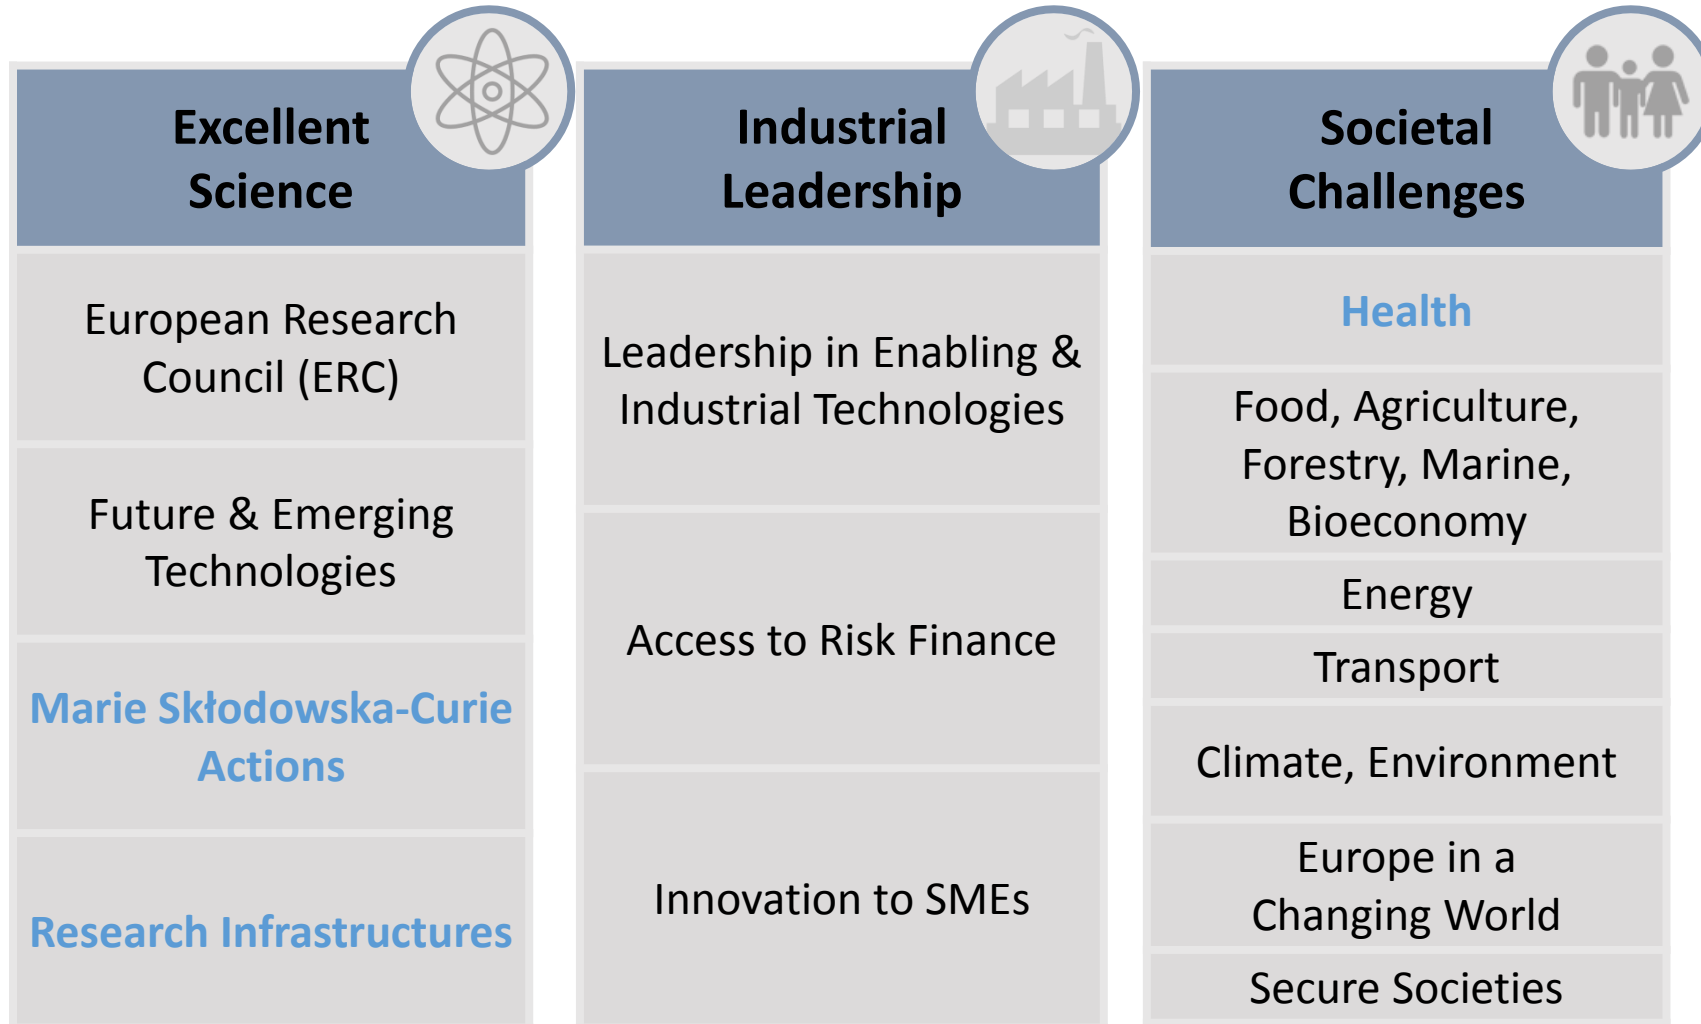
Excellent Science

European Research Council (ERC)

Future & Emerging Technologies

Marie Skłodowska-Curie Actions

Research Infrastructures

Industrial Leadership

Leadership in Enabling & Industrial Technologies

Access to Risk Finance

Innovation to SMEs

Societal Challenges

Health

Food, Agriculture, Forestry, Marine, Bioeconomy

Energy

Transport

Climate, Environment

Europe in a Changing World

Secure Societies